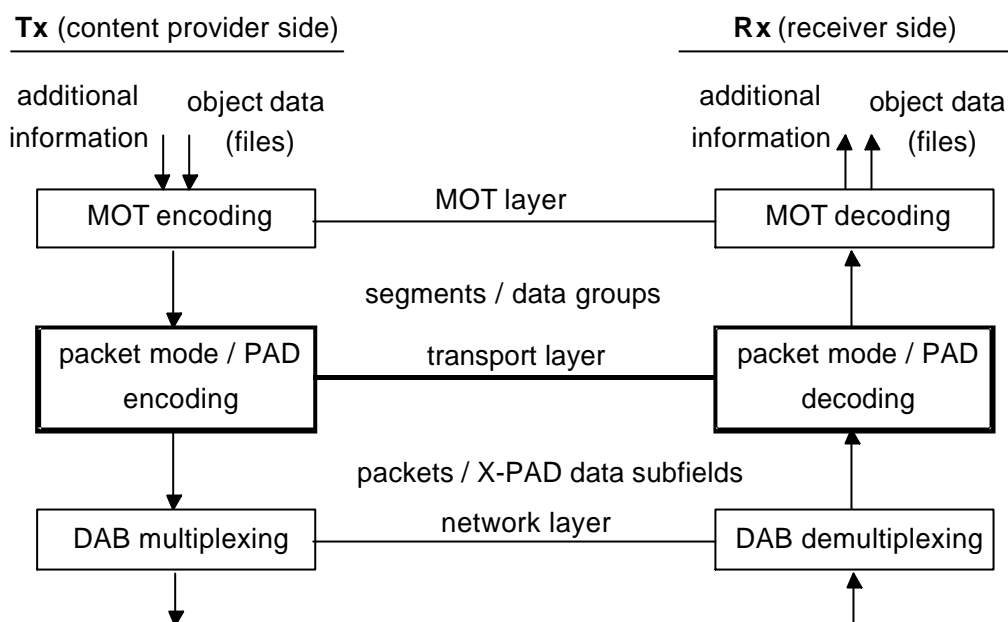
**Tx** (content provider side)

**Rx** (receiver side)

additional information

object data (files)

additional information

object data (files)

MOT encoding

MOT layer

MOT decoding

segments / data groups

packet mode / PAD encoding

transport layer

packet mode / PAD decoding

packets / X-PAD data subfields

DAB multiplexing

network layer

DAB demultiplexing